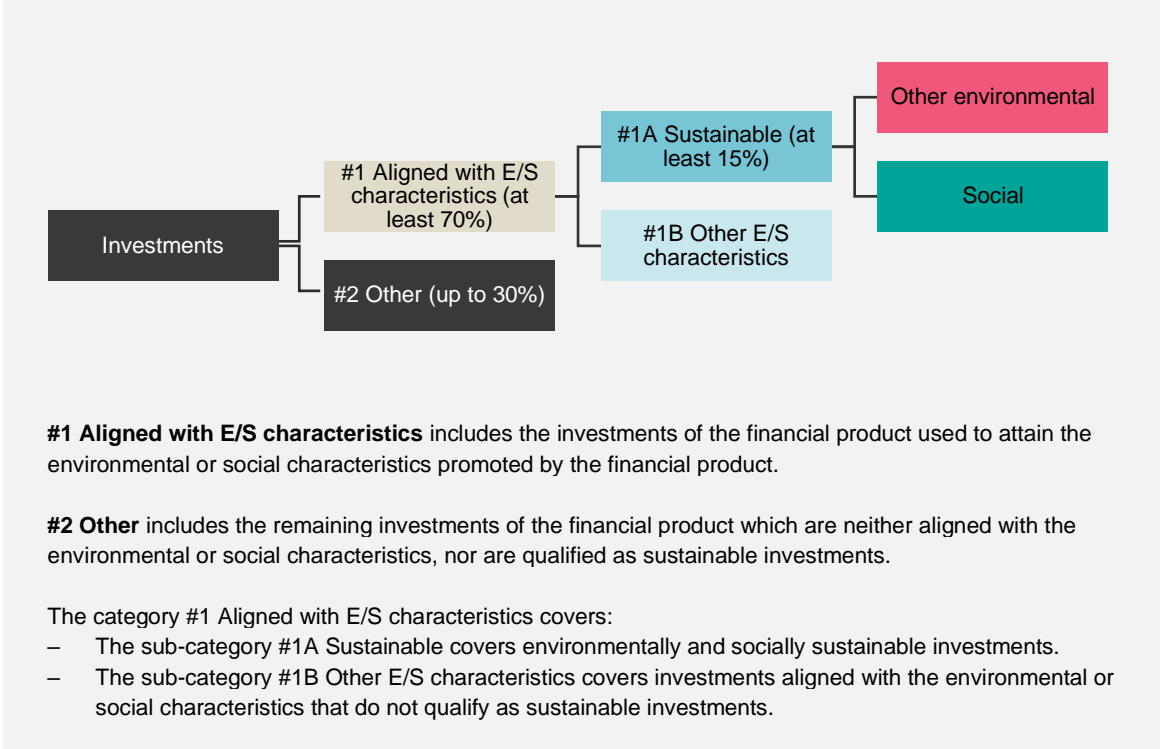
Investments

#1 Aligned with E/S characteristics (at least 70%)

#2 Other (up to 30%)

#1A Sustainable (at least 15%)

#1B Other E/S characteristics

Other environmental

Social

**#1 Aligned with E/S characteristics** includes the investments of the financial product used to attain the environmental or social characteristics promoted by the financial product.

**#2 Other** includes the remaining investments of the financial product which are neither aligned with the environmental or social characteristics, nor are qualified as sustainable investments.

The category #1 Aligned with E/S characteristics covers:
– The sub-category #1A Sustainable covers environmentally and socially sustainable investments.
– The sub-category #1B Other E/S characteristics covers investments aligned with the environmental or social characteristics that do not qualify as sustainable investments.